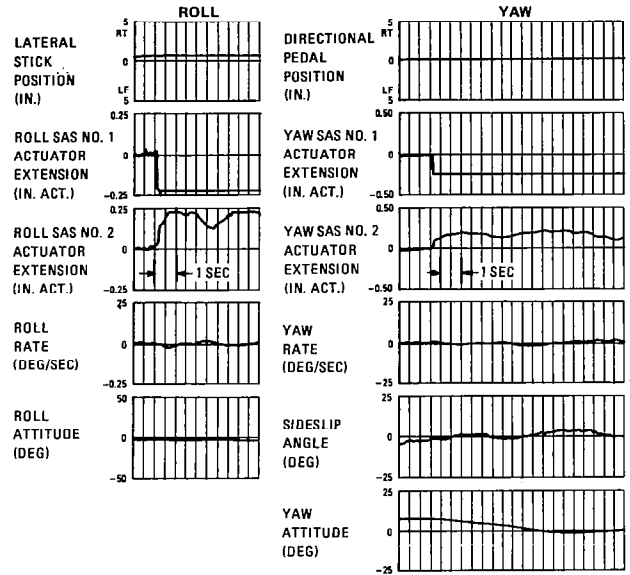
ROLL

LATERAL STICK POSITION (IN.)

5 RT
0
5 LF

ROLL SAS NO. 1 ACTUATOR EXTENSION (IN. ACT.)

0.25
0
-0.25

ROLL SAS NO. 2 ACTUATOR EXTENSION (IN. ACT.)

0.25
0
-0.25

1 SEC

ROLL RATE (DEG/SEC)

25
0
-0.25

ROLL ATTITUDE (DEG)

50
0
-50

YAW

DIRECTIONAL PEDAL POSITION (IN.)

5 RT
0
5 LF

YAW SAS NO. 1 ACTUATOR EXTENSION (IN. ACT.)

0.50
0
-0.50

YAW SAS NO. 2 ACTUATOR EXTENSION (IN. ACT.)

0.50
0
-0.50

1 SEC

YAW RATE (DEG/SEC)

25
0
-25

SIDESLIP ANGLE (DEG)

25
0
-25

YAW ATTITUDE (DEG)

25
0
-25